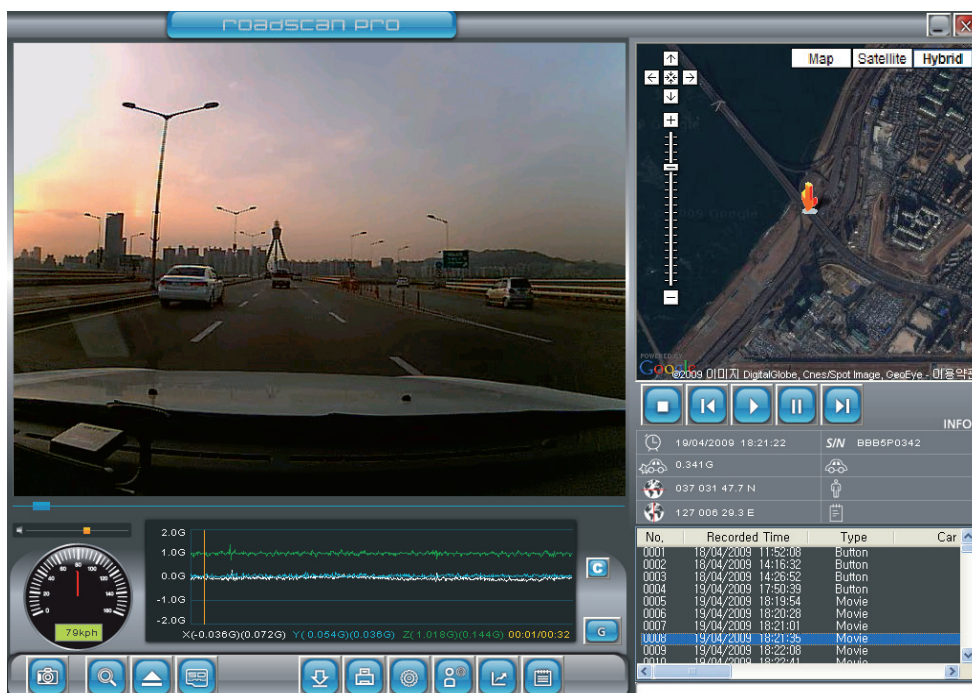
roadscan pro

Map Satellite Hybrid

©2009 이미지 DigitalGlobe, Cnes/Spot Image, GeoEye - 이용약관

INFO

19/04/2009 18:21:22
S/N BBB5P0342
0.341G
037 031 47.7 N
127 006 29.3 E

| No. | Recorded Time | Type | Car |
|---|---|---|---|
| 0001 | 18/04/2009 11:52:08 | Button | |
| 0002 | 18/04/2009 14:16:32 | Button | |
| 0003 | 18/04/2009 14:26:52 | Button | |
| 0004 | 19/04/2009 17:50:39 | Button | |
| 0005 | 19/04/2009 18:19:54 | Movie | |
| 0006 | 19/04/2009 18:20:28 | Movie | |
| 0007 | 19/04/2009 18:21:01 | Movie | |
| 0008 | 19/04/2009 18:21:35 | Movie | |
| 0009 | 19/04/2009 18:22:08 | Movie | |
| 0010 | 19/04/2009 18:22:41 | Movie | |

2.0G
1.0G
0.0G
-1.0G
-2.0G
X(-0.036G)(0.072G) Y(0.054G)(0.036G) Z(1.018G)(0.144G) 00:01/00:32

C
G

79kph